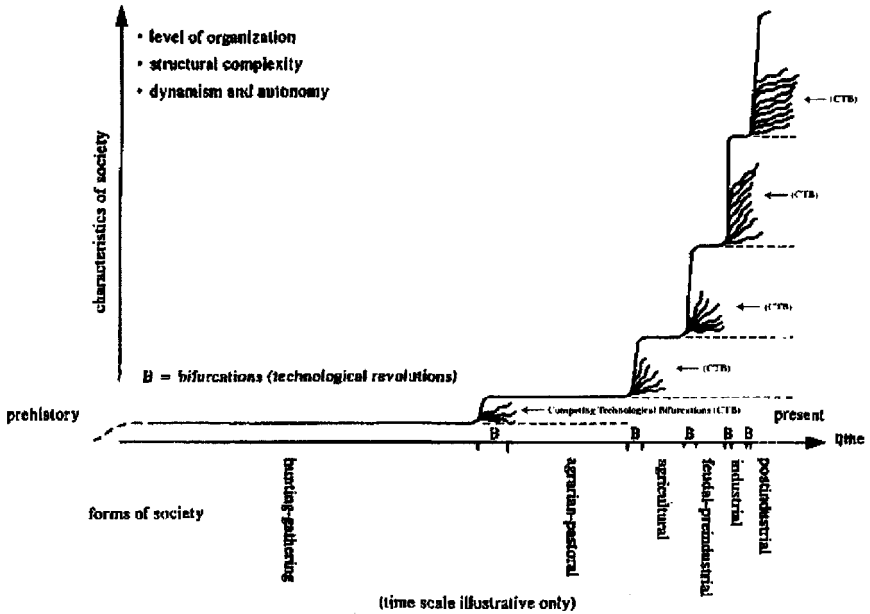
• level of organization
• structural complexity
• dynamism and autonomy

characteristics of society

← (CTB)

← (CTB)

← (CTB)

← (CTB)

B = bifurcations (technological revolutions)

prehistory

← Competing Technological Bifurcations (CTB)

present

B B B B B

time

hunting-gathering

agrarian-pastoral

agricultural

feudal-preindustrial

industrial

postindustrial

forms of society

(time scale illustrative only)